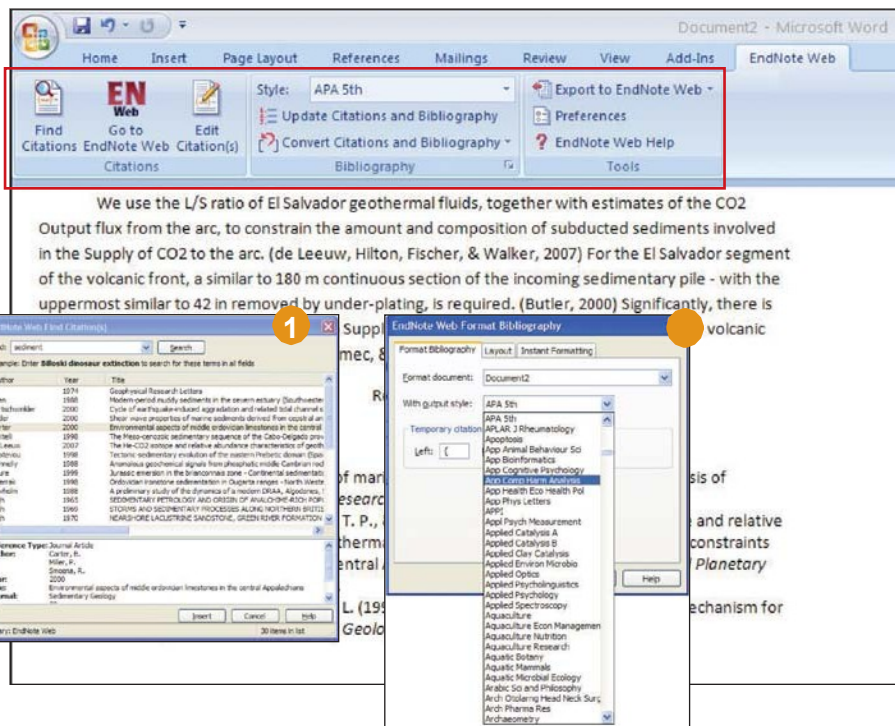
Document2 - Microsoft Word

Home Insert Page Layout References Mailings Review View Add-Ins EndNote Web

Find Citations
Go to EndNote Web
Edit Citation(s)
Citations

Style: APA 5th
Update Citations and Bibliography
Convert Citations and Bibliography
Bibliography

Export to EndNote Web
Preferences
EndNote Web Help
Tools

We use the L/S ratio of El Salvador geothermal fluids, together with estimates of the CO2 Output flux from the arc, to constrain the amount and composition of subducted sediments involved in the Supply of CO2 to the arc. (de Leeuw, Hilton, Fischer, & Walker, 2007) For the El Salvador segment of the volcanic front, a similar to 180 m continuous section of the incoming sedimentary pile - with the uppermost similar to 42 in removed by under-plating, is required. (Butler, 2000) Significantly, there is

EndNote Web Find Citation(s)
sediment
Search
Example: Enter Bilboski dinosaur extinction to search for these terms in all fields

| Author | Year | Title |
|---|---|---|
| | 1974 | Geophysical Research Letters |
| | 1988 | Modern-period muddy sediments in the severn estuary (Southwester |
| | 2000 | Cycle of earthquake-induced aggradation and related tidal channel s |
| | 2000 | Shear wave properties of marine sediments derived from seafloor |
| | 2000 | Environmental aspects of middle ordovician limestones in the central |
| | 1998 | The Meso-cenozoic sedimentary sequence of the Cabo-Delgado prov |
| | 2007 | The He-CO2 isotope and relative abundance characteristics of geoth |
| | 1998 | Tectonic sedimentary evolution of the eastern Prebetic domain |
| | 1988 | Anomalous geochemical signals from phosphatic middle Cambrian rod |
| | 1999 | Jurassic emersion in the briançonnais zone - Continental sedimentati |
| | 1998 | Ordovician ironstone sedimentation in Ougarta ranges - North Weste |
| | 1988 | A preliminary study of the dynamics of a modern DRAA, Algodones |
| | 1961 | SEDIMENTARY PETROLOGY AND ORIGIN OF ANALCHIME-RICH POP |
| | 1965 | STORMS AND SEDIMENTARY PROCESSES ALONG NORTHERN BRITIS |
| | 1970 | NEARSHORE LACUSTRINE SANDSTONE, GREEN RIVER FORMATION |

Reference Type: Journal Article
Author: Carter, B. Miller, P. Smoona, R.
Year: 2000
Title: Environmental aspects of middle ordovician limestones in the central Appalachians
Journal: Sedimentary Geology

Insert Cancel Help
Library: EndNote Web
30 items in list

Suppl
mec, &
R
of mar
esearc
T. P., 
therma
entral A
L. (19
Geolo

EndNote Web Format Bibliography
Format Bibliography Layout Instant Formatting
Format document: Document2
With output style: APA 5th
Temporary citation
Left: {
Help

APA 5th
APLAR J Rheumatology
Apoptosis
App Animal Behaviour Sci
App Bioinformatics
App Cognitive Psychology
App Comp Harm Analysis
App Health Eco Health Pol
App Phys Letters
APPI
Appl Psych Measurement
Applied Catalysis A
Applied Catalysis B
Applied Clay Catalysis
Applied Environ Microbio
Applied Optics
Applied Psycholinguistics
Applied Psychology
Applied Spectroscopy
Aquaculture
Aquaculture Econ Managemen
Aquaculture Nutrition
Aquaculture Research
Aquatic Botany
Aquatic Mammals
Aquatic Microbial Ecology
Arabic Sci and Philosophy
Arch Otolaryng Head Neck Surg
Arch Pharma Res
Archaeometry

volcanic
sis of
and relative
constraints
Planetary
echanism for